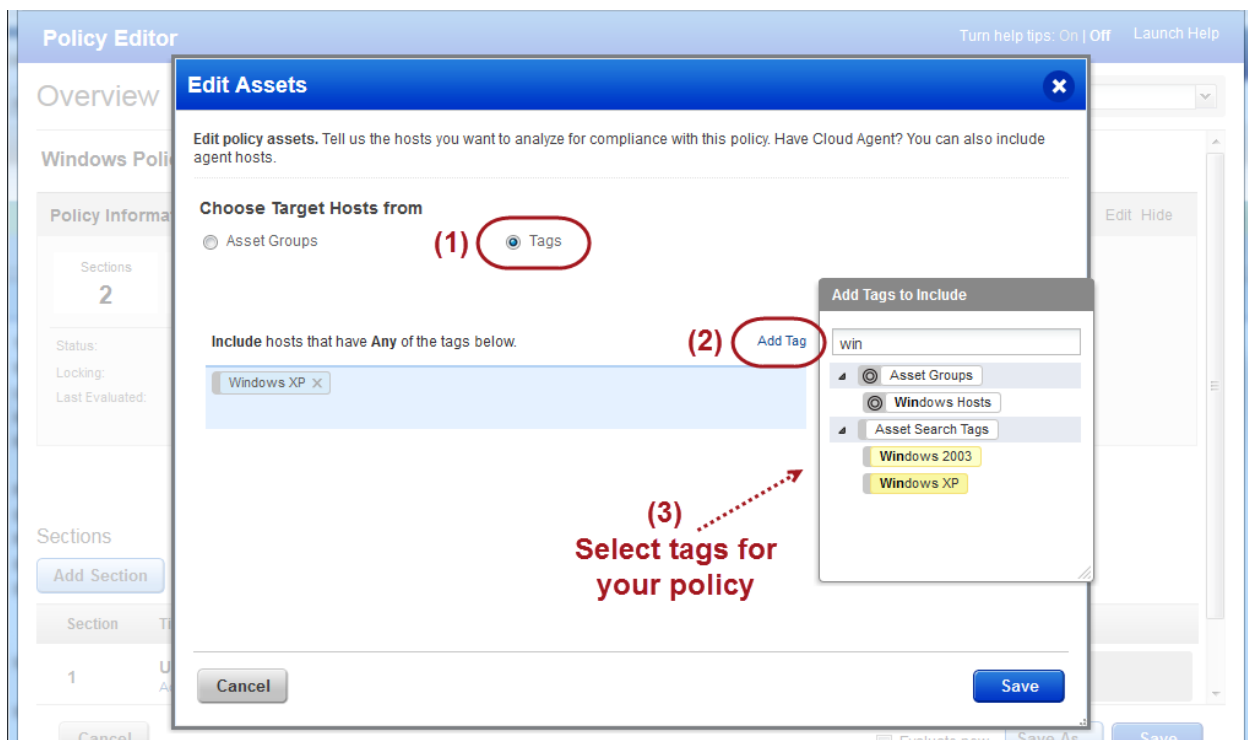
Policy Editor

Turn help tips: On | Off Launch Help

Overview

Windows Poli

Policy Informa

Edit Hide

Sections
2

Status:
Locking:
Last Evaluated:

Sections

Add Section

Section Ti

1 U
A

Cancel

Evaluate now Save As Save

Edit Assets

Edit policy assets. Tell us the hosts you want to analyze for compliance with this policy. Have Cloud Agent? You can also include agent hosts.

Choose Target Hosts from

Asset Groups

(1) Tags

Include hosts that have Any of the tags below.

(2) Add Tag

Windows XP ×

(3)
Select tags for your policy

Cancel

Save

Add Tags to Include

win

Asset Groups

Windows Hosts

Asset Search Tags

Windows 2003

Windows XP